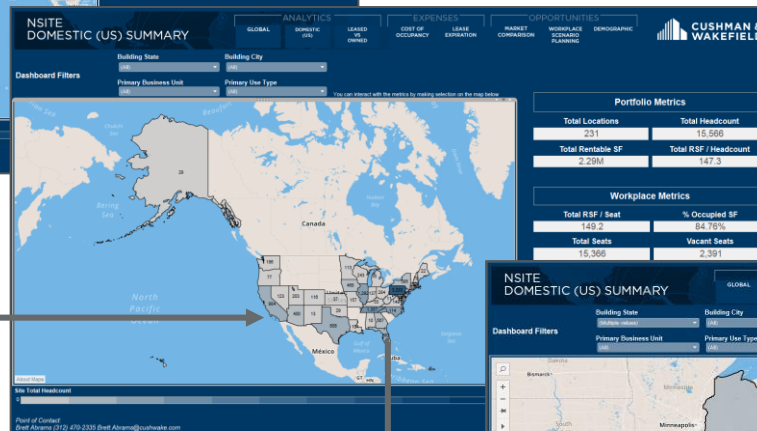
NSITE
DOMESTIC (US) SUMMARY

ANALYTICS
GLOBAL
DOMESTIC (US)
LEASED VS OWNED

EXPENSES
COST OF OCCUPANCY
LEASE EXPIRATION

OPPORTUNITIES
MARKET COMPARISON
WORKPLACE SCENARIO PLANNING
DEMOGRAPHIC

CUSHMAN & WAKEFIELD

Dashboard Filters
Building State
(All)
Building City
(All)
Primary Business Unit
(All)
Primary Use Type
(All)

You can interact with the metrics by making selection on the map below

Chukchi Sea
Beaufort Sea
Bering Sea
Canada
Hudson Bay
North Pacific Ocean
México
Gulf of Mexico

About Maps
Site Total Headcount

Point of Contact:
Brett Abrams (312) 470-2335 Brett.Abrams@cushwake.com

Portfolio Metrics
Total Locations
231
Total Headcount
15,566
Total Rentable SF
2.29M
Total RSF / Headcount
147.3

Workplace Metrics
Total RSF / Seat
149.2
% Occupied SF
84.76%
Total Seats
15,366
Vacant Seats
2,391

NSITE
DOMESTIC (US) SUMMARY
GLOBAL
Dashboard Filters
Building State
(Multiple values)
Building City
(All)
Primary Business Unit
(All)
Primary Use Type
(All)
Bismarck
Minneapolis